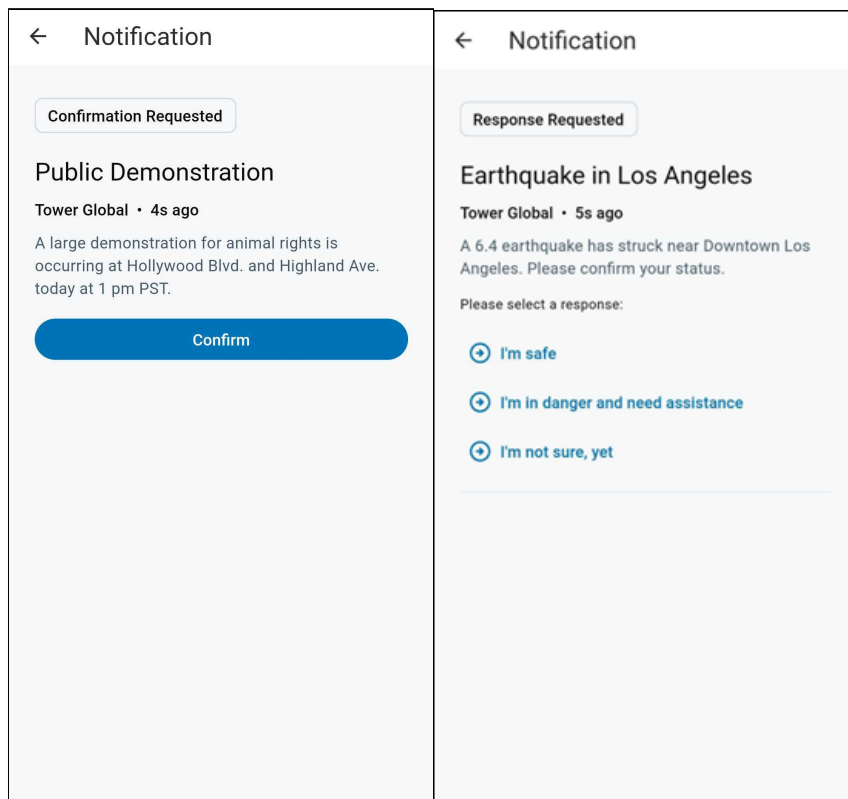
← Notification

Confirmation Requested

Public Demonstration

Tower Global • 4s ago

A large demonstration for animal rights is occurring at Hollywood Blvd. and Highland Ave. today at 1 pm PST.

Confirm

← Notification

Response Requested

Earthquake in Los Angeles

Tower Global • 5s ago

A 6.4 earthquake has struck near Downtown Los Angeles. Please confirm your status.

Please select a response:

I'm safe

I'm in danger and need assistance

I'm not sure, yet